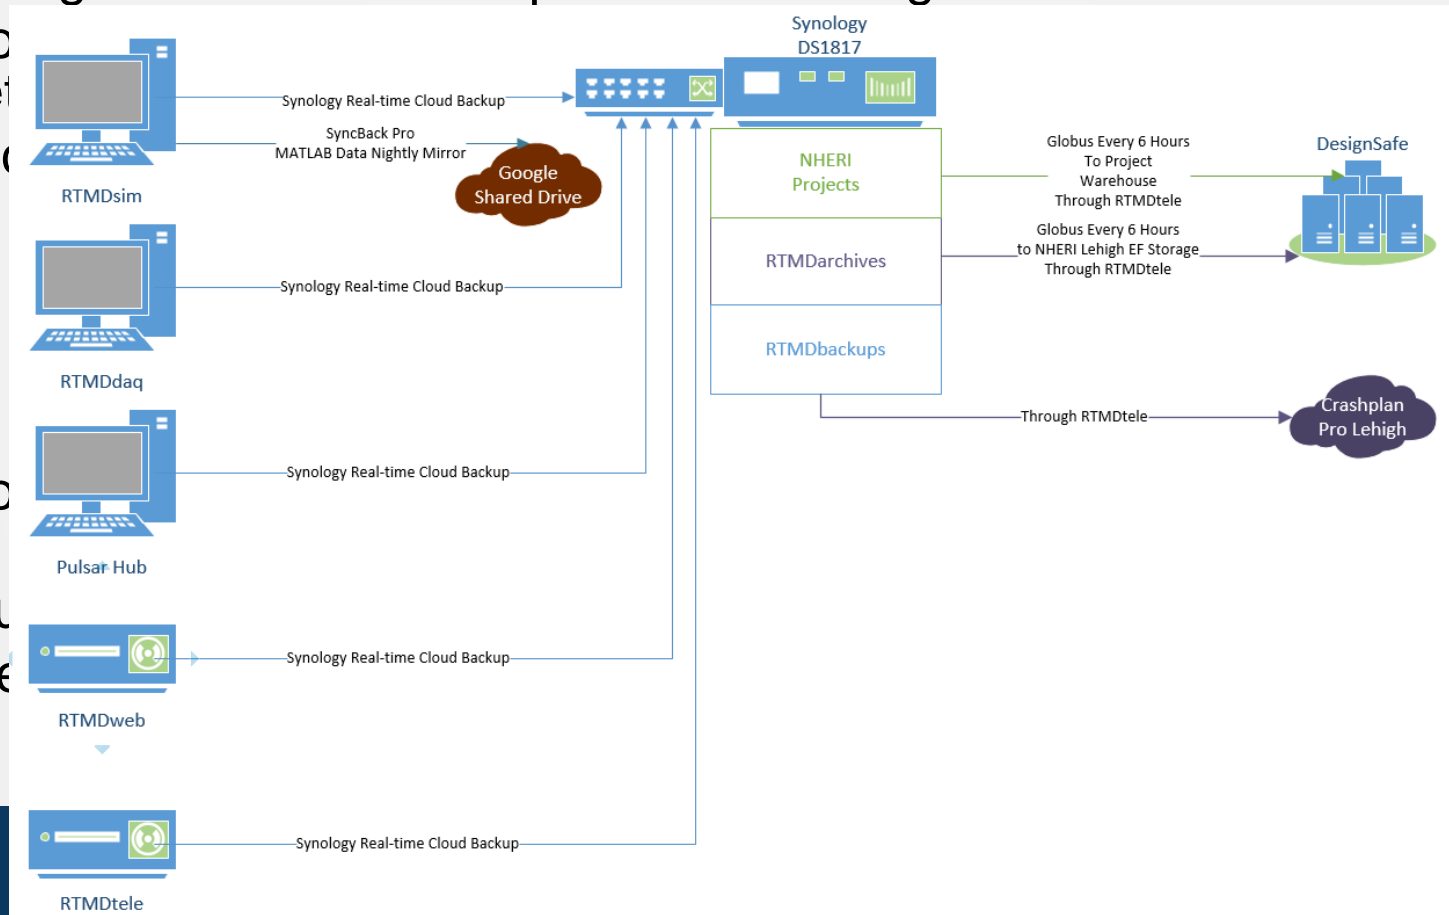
Synology DS1817

Synology Real-time Cloud Backup

SyncBack Pro
MATLAB Data Nightly Mirror

Google Shared Drive

RTMDsim

NHERI Projects

Globus Every 6 Hours
To Project
Warehouse
Through RTMDtele

DesignSafe

RTMDarchives

Globus Every 6 Hours
to NHERI Lehigh EF Storage
Through RTMDtele

Synology Real-time Cloud Backup

RTMDdaq

RTMDbackups

Through RTMDtele

Crashplan Pro Lehigh

Synology Real-time Cloud Backup

Pulsar Hub

Synology Real-time Cloud Backup

RTMDweb

Synology Real-time Cloud Backup

RTMDtele